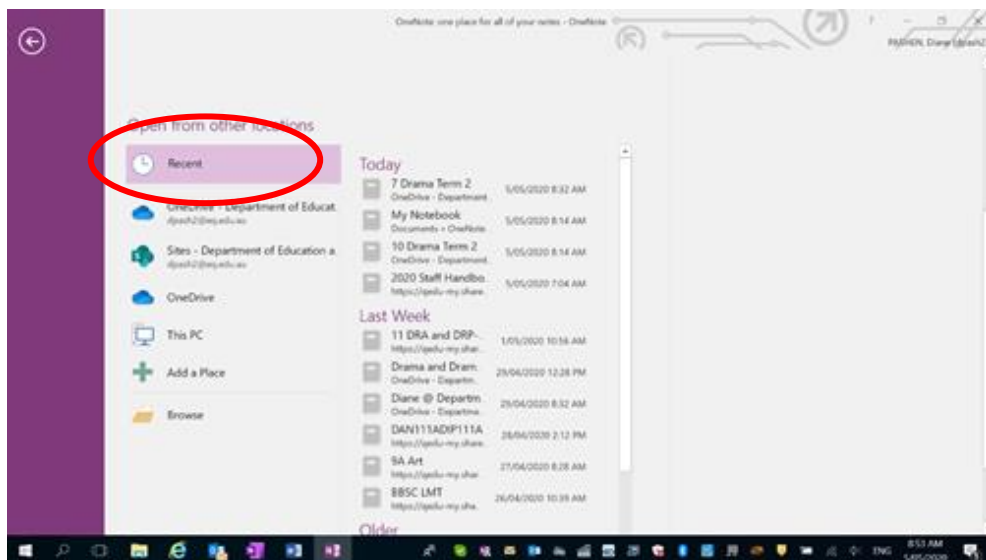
OneNote one place for all of your notes - OneNote

PASHEN, Diane (dpash2)

Open from other locations

Recent

OneDrive - Department of Educat
dpash2@eq.edu.au

Sites - Department of Education a
dpash2@eq.edu.au

OneDrive

This PC

Add a Place

Browse

Today

7 Drama Term 2
OneDrive - Department
5/05/2020 8:32 AM

My Notebook
Documents » OneNote
5/05/2020 8:14 AM

10 Drama Term 2
OneDrive - Department
5/05/2020 8:14 AM

2020 Staff Handbo
https://qedu-my.share
5/05/2020 7:04 AM

Last Week

11 DRA and DRP-
https://qedu-my.shar
1/05/2020 10:56 AM

Drama and Dram
OneDrive - Departm
29/04/2020 12:28 PM

Diane @ Departm
OneDrive - Departme
29/04/2020 8:32 AM

DAN111ADIP111A
https://qedu-my.share
28/04/2020 2:12 PM

9A Art
https://qedu-my.shar
27/04/2020 8:28 AM

BBSC LMT
https://qedu-my.sha
26/04/2020 10:39 AM

Older

ENG
8:53 AM
5/05/2020